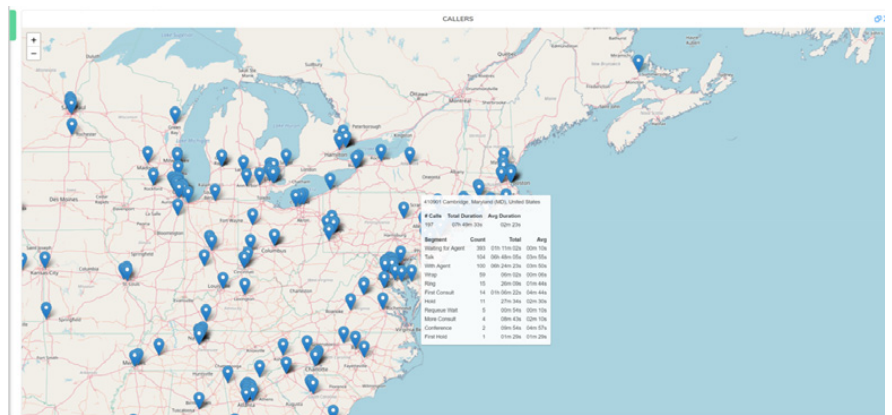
CALLERS

+
−

410801 Cambridge, Maryland (MD), United States

| # Calls | Total Duration | Avg Duration |
|---|---|---|
| 107 | 07h 49m 33s | 02m 23s |

| Segment | Count | Total | Avg |
|---|---|---|---|
| Waiting for Agent | 393 | 01h 11m 02s | 00m 10s |
| Talk | 104 | 06h 48m 05s | 03m 55s |
| With Agent | 100 | 06h 04m 23s | 03m 50s |
| Wrap | 59 | 06m 02s | 00m 06s |
| Ring | 15 | 26m 09s | 01m 44s |
| First Consult | 14 | 01h 09m 23s | 04m 44s |
| Hold | 11 | 27m 34s | 02m 30s |
| Requeue Wait | 5 | 00m 04s | 00m 12s |
| More Consult | 4 | 08m 43s | 02m 10s |
| Conference | 2 | 09m 54s | 04m 57s |
| First Hold | 1 | 01m 29s | 01m 29s |

Des Moines
Kansas City
Springfield
Columbus
Charlotte
Atlanta
Hamilton
Quebec
Montreal
Toronto